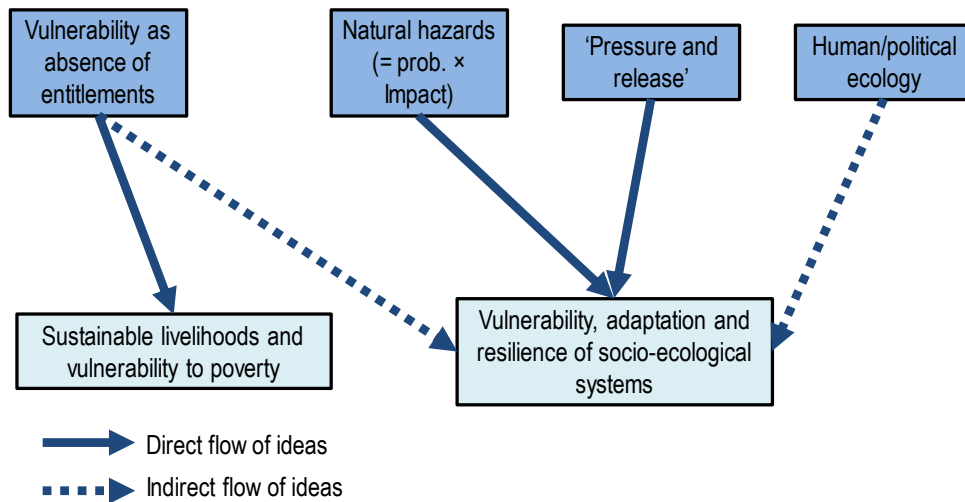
Vulnerability as absence of entitlements

Natural hazards (= prob. × Impact)

'Pressure and release'

Human/political ecology

Sustainable livelihoods and vulnerability to poverty

Vulnerability, adaptation and resilience of socio-ecological systems

Direct flow of ideas

Indirect flow of ideas